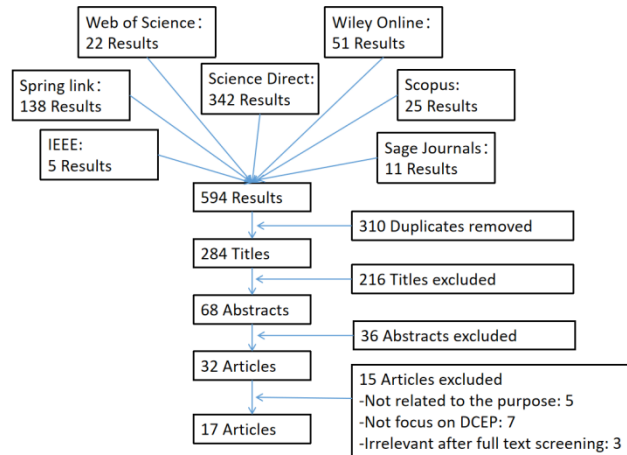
Web of Science：
22 Results

Wiley Online：
51 Results

Spring link：
138 Results

Science Direct:
342 Results

Scopus:
25 Results

IEEE:
5 Results

Sage Journals：
11 Results

594 Results

310 Duplicates removed

284 Titles

216 Titles excluded

68 Abstracts

36 Abstracts excluded

32 Articles

15 Articles excluded
-Not related to the purpose: 5
-Not focus on DCEP: 7
-Irrelevant after full text screening: 3

17 Articles